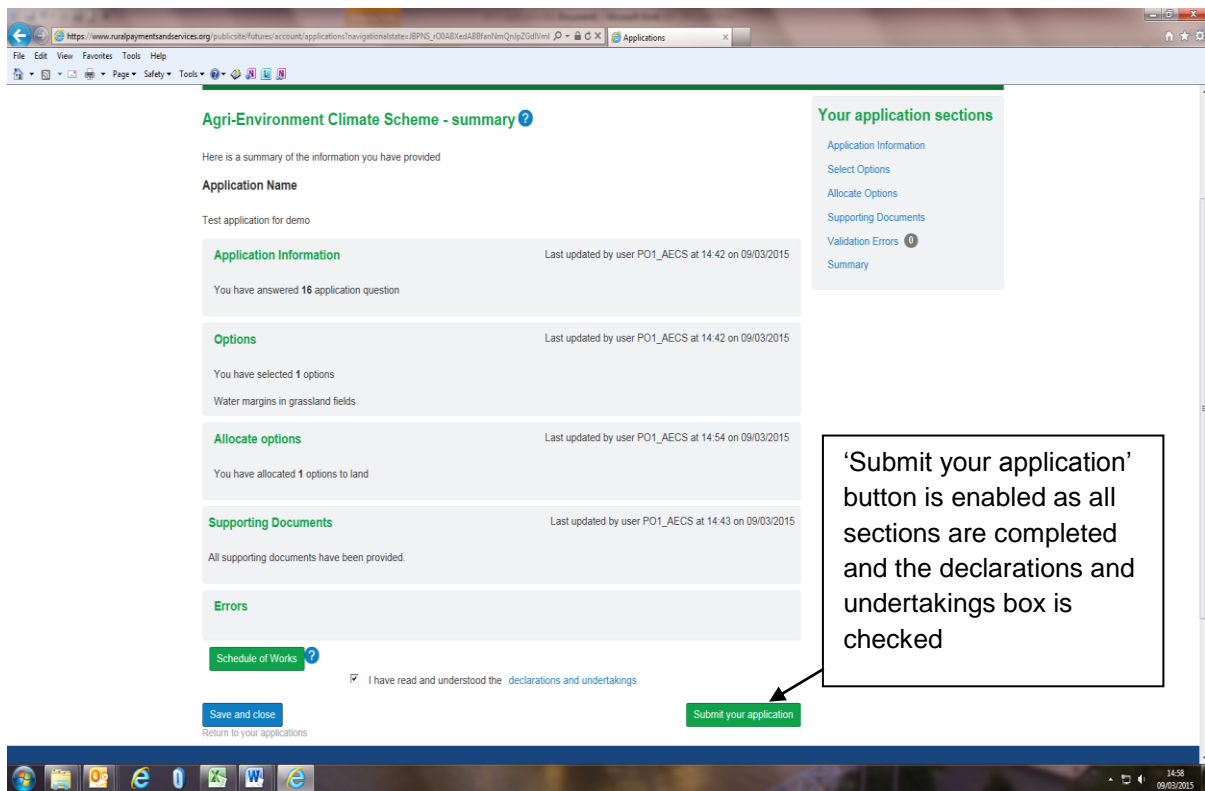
https://www.ruralpaymentsandservices.org/publicsite/futures/account/applications?navigationalstate=JBPNS_rO0ABXedABBfanNmQnJpZGdlVml

Applications

File Edit View Favorites Tools Help

Page ▾ Safety ▾ Tools ▾

Agri-Environment Climate Scheme - summary

Here is a summary of the information you have provided

Application Name

Test application for demo

Application Information

Last updated by user PO1_AECS at 14:42 on 09/03/2015

You have answered **16** application question

Options

Last updated by user PO1_AECS at 14:42 on 09/03/2015

You have selected **1** options

Water margins in grassland fields

Allocate options

Last updated by user PO1_AECS at 14:54 on 09/03/2015

You have allocated **1** options to land

Supporting Documents

Last updated by user PO1_AECS at 14:43 on 09/03/2015

All supporting documents have been provided.

Errors

Schedule of Works

I have read and understood the declarations and undertakings

Save and close

Return to your applications

Submit your application

Your application sections

Application Information

Select Options

Allocate Options

Supporting Documents

Validation Errors 0

Summary

'Submit your application' button is enabled as all sections are completed and the declarations and undertakings box is checked

14:58
09/03/2015